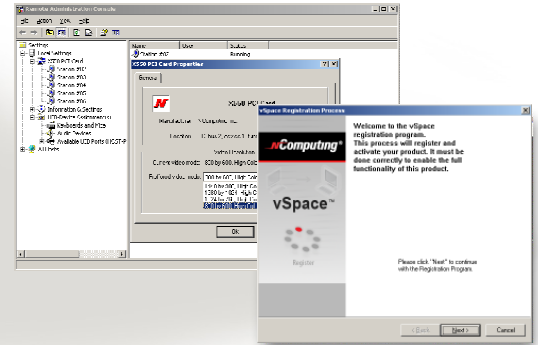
Computer Administration Console

File Action View Help

Settings
Local Settings
X550 PCI Card
Station 202
Station 203
Station 204
Station 205
Station 206
Information & Settings
UCD Device Subcomponents
Keyboards and Mice
Audio Devices
Available UCD Ports (UCST-P
All Hosts

Name | User | Status
Station 201 | | Running

X550 PCI Card Properties

General

X550 PCI Card

Manufacturer: NComputing, Inc.

Location: PCI bus 2, device 3, func

Default Resolution

Current video mode: 800 by 600, High Colo

Preferred video mode: 800 by 600, High Colo
800 by 600, High C
1280 by 1024, High Co
1024 by 768, High C
800 by 600, High Co

Ok

vSpace Registration Process

NComputing

vSpace™

Register

Welcome to the vSpace registration program.
This process will register and activate your product. It must be done correctly to enable the full functionality of this product.

Please click "Next" to continue with the Registration Program.

< Back Next > Cancel